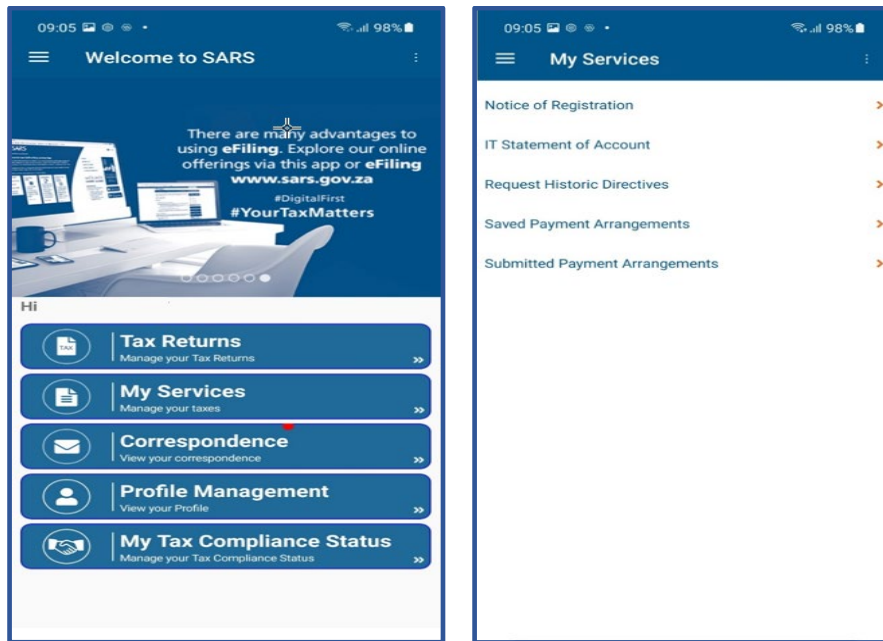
09:05 98%

Welcome to SARS

There are many advantages to using eFiling. Explore our online offerings via this app or eFiling www.sars.gov.za

#DigitalFirst
#YourTaxMatters

SARS

Hi

TAX

Tax Returns
Manage your Tax Returns »

My Services
Manage your taxes »

Correspondence
View your correspondence »

Profile Management
View your Profile »

My Tax Compliance Status
Manage your Tax Compliance Status »

09:05 98%

My Services

Notice of Registration >

IT Statement of Account >

Request Historic Directives >

Saved Payment Arrangements >

Submitted Payment Arrangements >